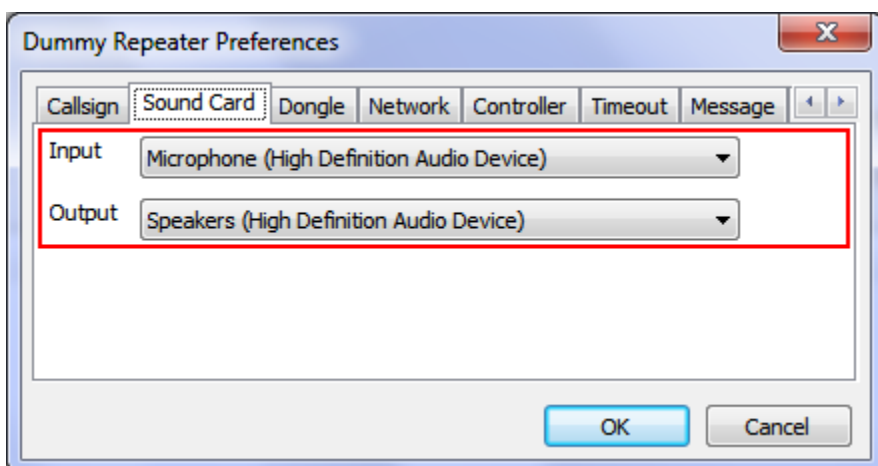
Dummy Repeater Preferences

Callsign | Sound Card | Dongle | Network | Controller | Timeout | Message

Input Microphone (High Definition Audio Device)

Output Speakers (High Definition Audio Device)

OK Cancel